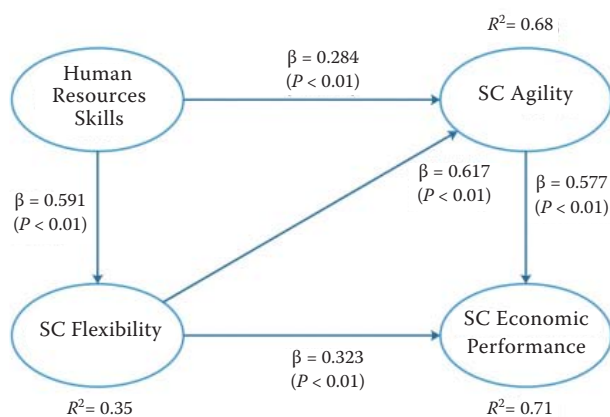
$R^2 = 0.68$

Human Resources Skills

$\beta = 0.284$
($P < 0.01$)

SC Agility

$\beta = 0.591$
($P < 0.01$)

$\beta = 0.617$
($P < 0.01$)

$\beta = 0.577$
($P < 0.01$)

SC Flexibility

SC Economic Performance

$\beta = 0.323$
($P < 0.01$)

$R^2 = 0.35$

$R^2 = 0.71$